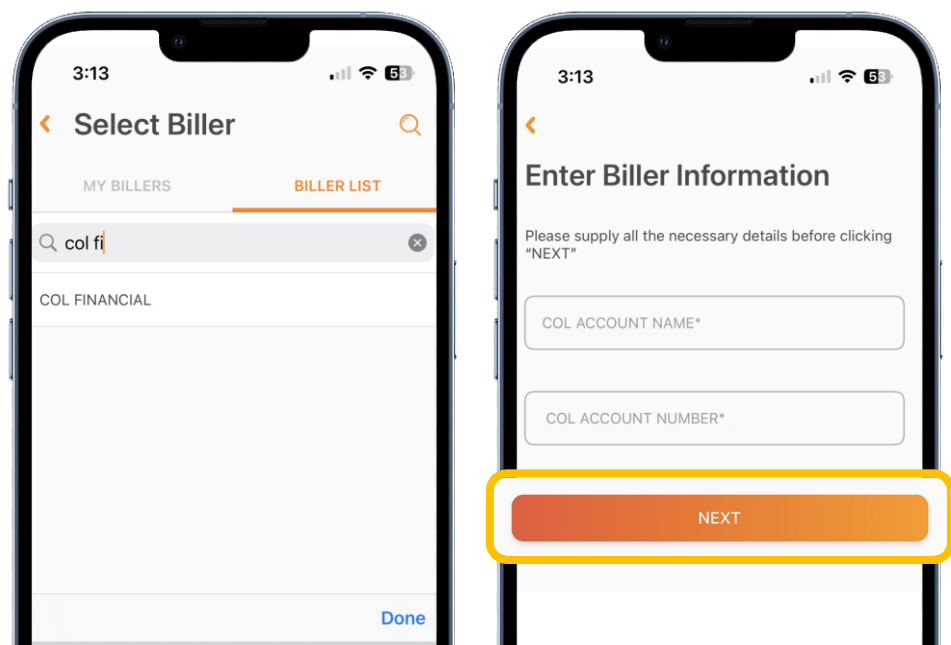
3:13

58

Select Biller

MY BILLERS

BILLER LIST

col fi

COL FINANCIAL

Done

3:13

58

Enter Biller Information

Please supply all the necessary details before clicking "NEXT"

COL ACCOUNT NAME*

COL ACCOUNT NUMBER*

NEXT